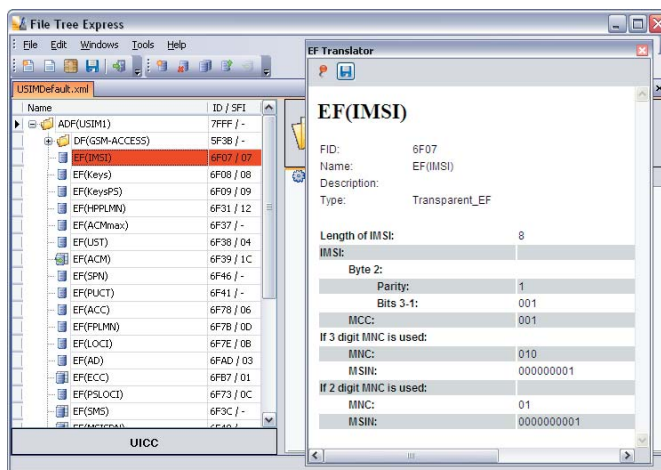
File Tree Express

File Edit Windows Tools Help

USIMDefault.xml

| Name | ID / SFI |
|---|---|
| ADF(USIM1) | 7FFF / - |
| DF(GSM-ACCESS) | 5F3B / - |
| EF(IMSI) | 6F07 / 07 |
| EF(Keys) | 6F08 / 08 |
| EF(KeysPS) | 6F09 / 09 |
| EF(HPPLMN) | 6F31 / 12 |
| EF(ACMmax) | 6F37 / - |
| EF(UST) | 6F38 / 04 |
| EF(ACM) | 6F39 / 1C |
| EF(SPN) | 6F46 / - |
| EF(PUCT) | 6F41 / - |
| EF(ACC) | 6F78 / 06 |
| EF(FPLMN) | 6F7B / 0D |
| EF(LOCI) | 6F7E / 0B |
| EF(AD) | 6FAD / 03 |
| EF(ECC) | 6FB7 / 01 |
| EF(PSLOCI) | 6F73 / 0C |
| EF(SMS) | 6F3C / - |
| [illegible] | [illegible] |

UICC

EF Translator

EF(IMSI)

FID: 6F07
Name: EF(IMSI)
Description:
Type: Transparent_EF

| | |
|---|---|
| Length of IMSI: | 8 |
| IMSI: | |
| Byte 2: | |
| Parity: | 1 |
| Bits 3-1: | 001 |
| MCC: | 001 |
| If 3 digit MNC is used: | |
| MNC: | 010 |
| MSIN: | 000000001 |
| If 2 digit MNC is used: | |
| MNC: | 01 |
| MSIN: | 0000000001 |